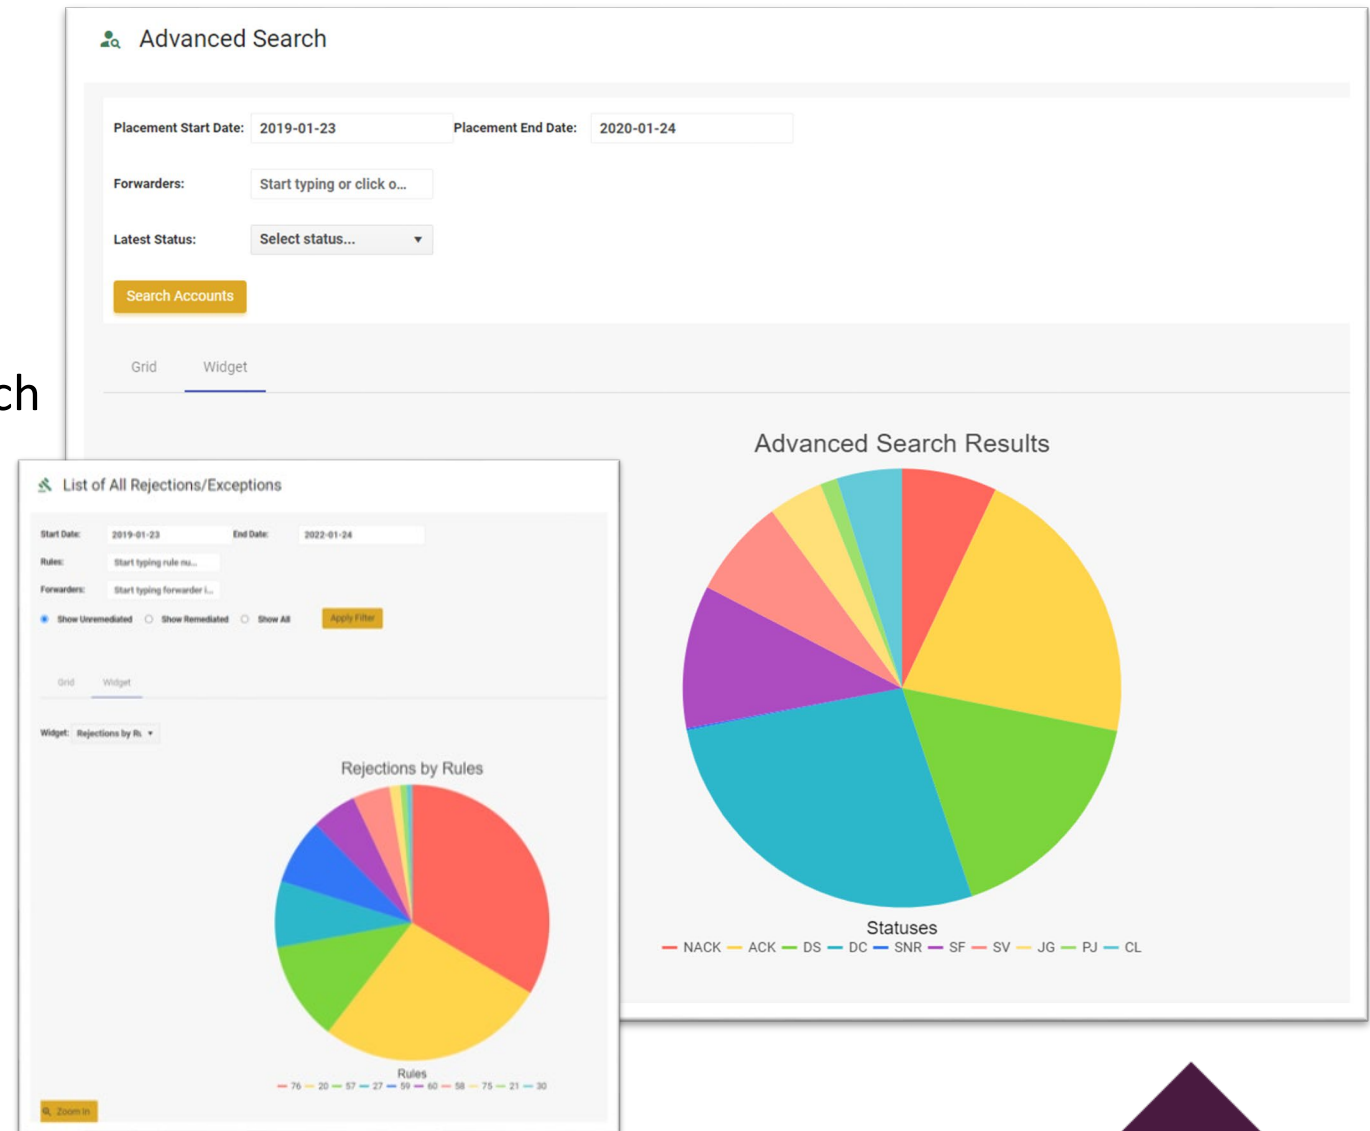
ch

Advanced Search

Placement Start Date: 2019-01-23 Placement End Date: 2020-01-24

Forwarders: Start typing or click o...

Latest Status: Select status... ▼

Search Accounts

Grid Widget

Advanced Search Results

Statuses
NACK ACK DS DC SNR SF SV JG PJ CL

List of All Rejections/Exceptions

Start Date: 2019-01-23 End Date: 2022-01-24

Rules: Start typing rule nu...

Forwarders: Start typing forwarder i...

Show Unremediated Show Remediated Show All Apply Filter

Grid Widget

Widget: Rejections by Ru ▼

Rejections by Rules

Rules
76 20 57 27 59 60 58 75 21 30

Zoom In